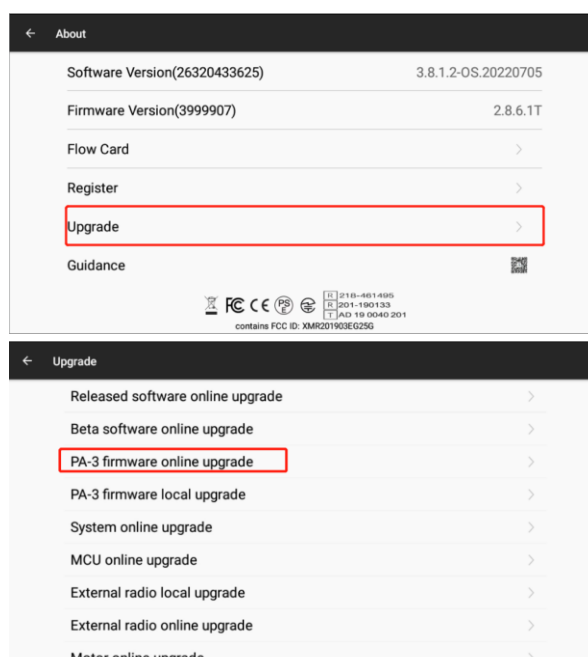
About

Software Version(26320433625) 3.8.1.2-OS.20220705

Firmware Version(3999907) 2.8.6.1T

Flow Card

Register

Upgrade

Guidance

R 218-461495
R 201-190133
T AD 19 0040 201

contains FCC ID: XMR201903EG25G

Upgrade

Released software online upgrade

Beta software online upgrade

PA-3 firmware online upgrade

PA-3 firmware local upgrade

System online upgrade

MCU online upgrade

External radio local upgrade

External radio online upgrade

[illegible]